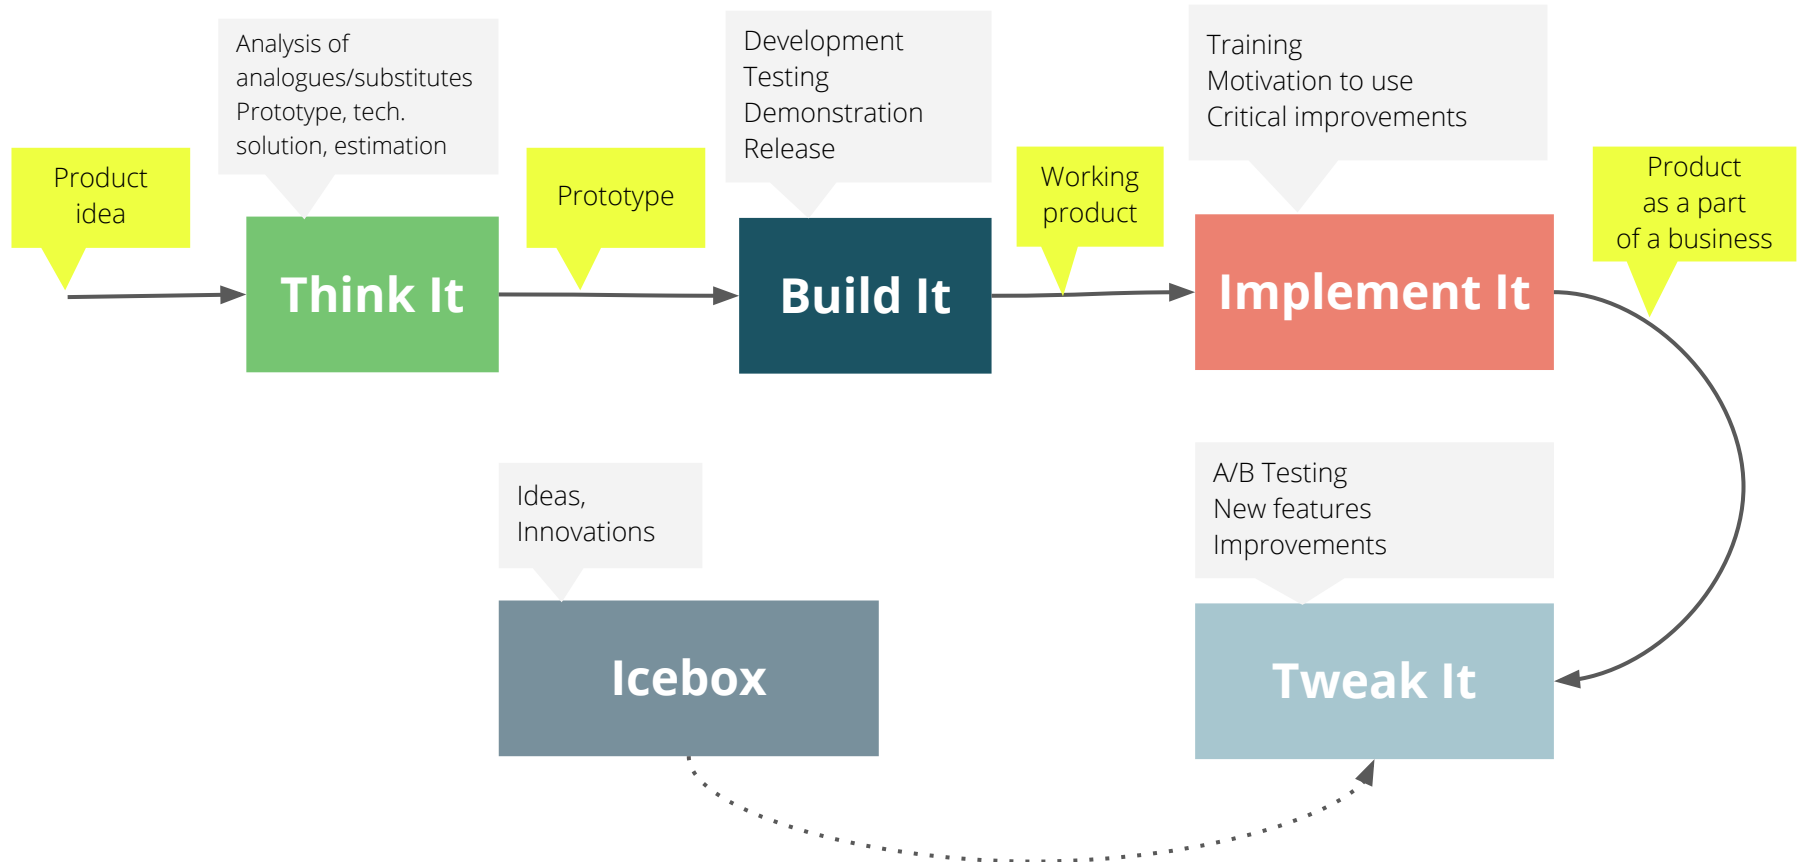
Product idea

Analysis of analogues/substitutes
Prototype, tech. solution, estimation

Think It

Prototype

Development
Testing
Demonstration
Release

Build It

Working product

Training
Motivation to use
Critical improvements

Implement It

Product as a part of a business

Ideas, Innovations

Icebox

A/B Testing
New features
Improvements

Tweak It